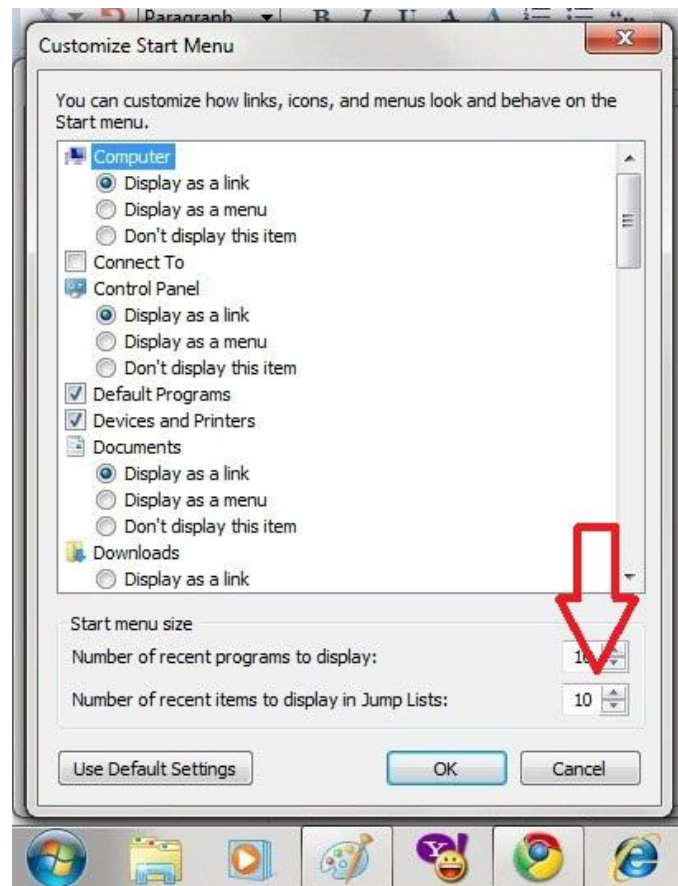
Paragraph

Customize Start Menu

You can customize how links, icons, and menus look and behave on the Start menu.

Computer
Display as a link
Display as a menu
Don't display this item
Connect To
Control Panel
Display as a link
Display as a menu
Don't display this item
Default Programs
Devices and Printers
Documents
Display as a link
Display as a menu
Don't display this item
Downloads
Display as a link

Start menu size
Number of recent programs to display: 1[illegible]
Number of recent items to display in Jump Lists: 10

Use Default Settings
OK
Cancel